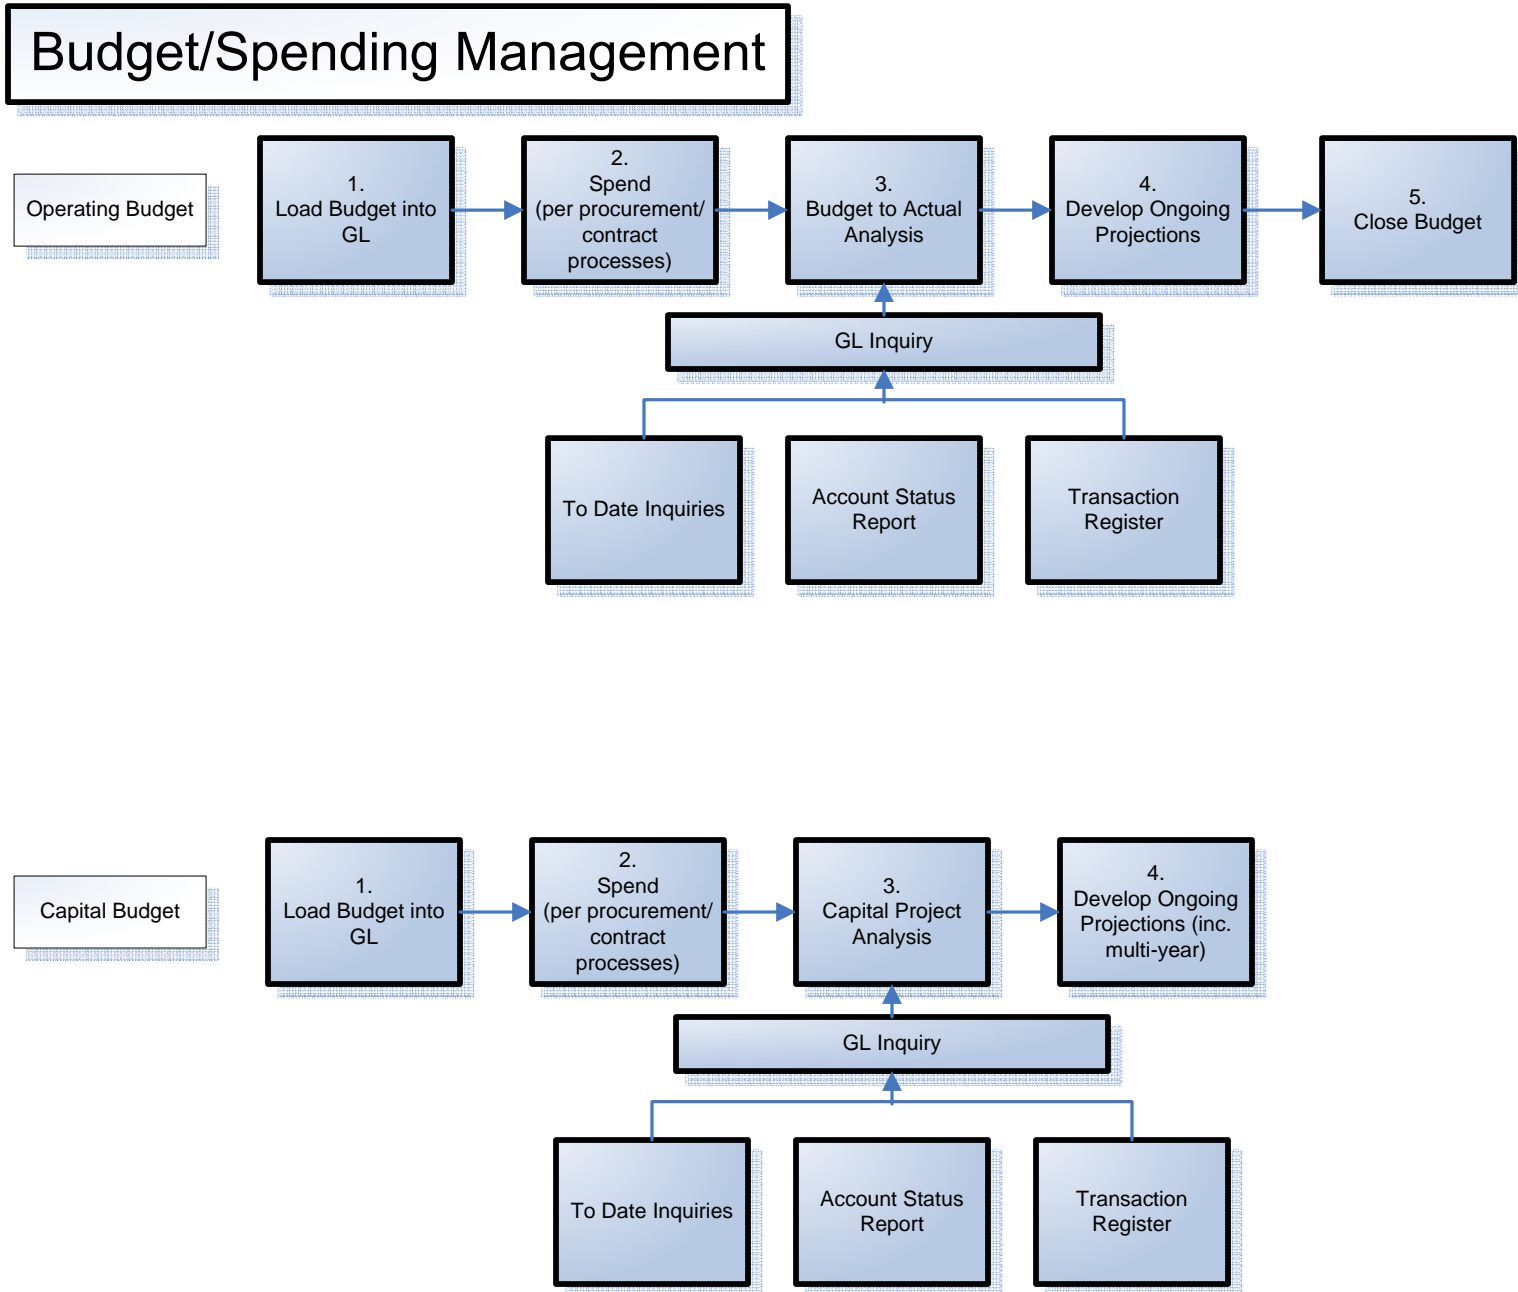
Budget/Spending Management

Operating Budget

1.
Load Budget into GL

2.
Spend (per procurement/ contract processes)

3.
Budget to Actual Analysis

4.
Develop Ongoing Projections

5.
Close Budget

GL Inquiry

To Date Inquiries

Account Status Report

Transaction Register

Capital Budget

1.
Load Budget into GL

2.
Spend (per procurement/ contract processes)

3.
Capital Project Analysis

4.
Develop Ongoing Projections (inc. multi-year)

GL Inquiry

To Date Inquiries

Account Status Report

Transaction Register